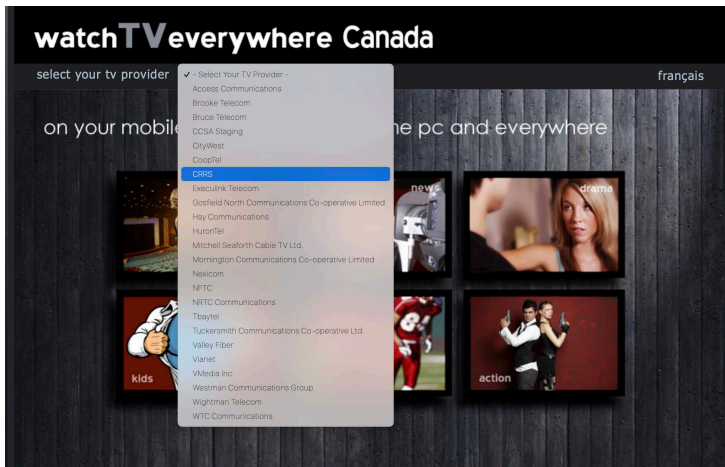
watchTVeverywhere Canada

select your tv provider

✓ - Select Your TV Provider -
Access Communications
Brooke Telecom
Bruce Telecom
CCSA Staging
CityWest
CoopTel
CRRS
Execulink Telecom
Gosfield North Communications Co-operative Limited
Hay Communications
HuronTel
Mitchell Seaforth Cable TV Ltd.
Mornington Communications Co-operative Limited
Nexicom
NFTC
NRTC Communications
Tbaytel
Tuckersmith Communications Co-operative Ltd.
Valley Fiber
Vianet
VMedia Inc.
Westman Communications Group
Wightman Telecom
WTC Communications

français

on your mobile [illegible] the pc and everywhere

news
drama
kids
action